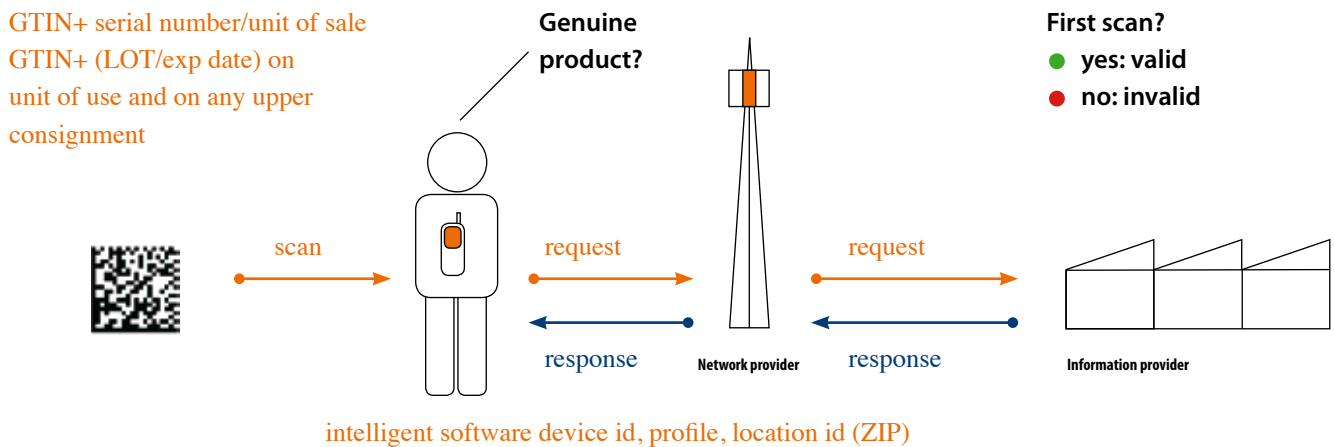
GTIN+ serial number/unit of sale
GTIN+ (LOT/exp date) on unit of use and on any upper consignment

Genuine product?

First scan?
yes: valid
no: invalid

scan

request

request

response

response

Network provider

Information provider

intelligent software device id, profile, location id (ZIP)